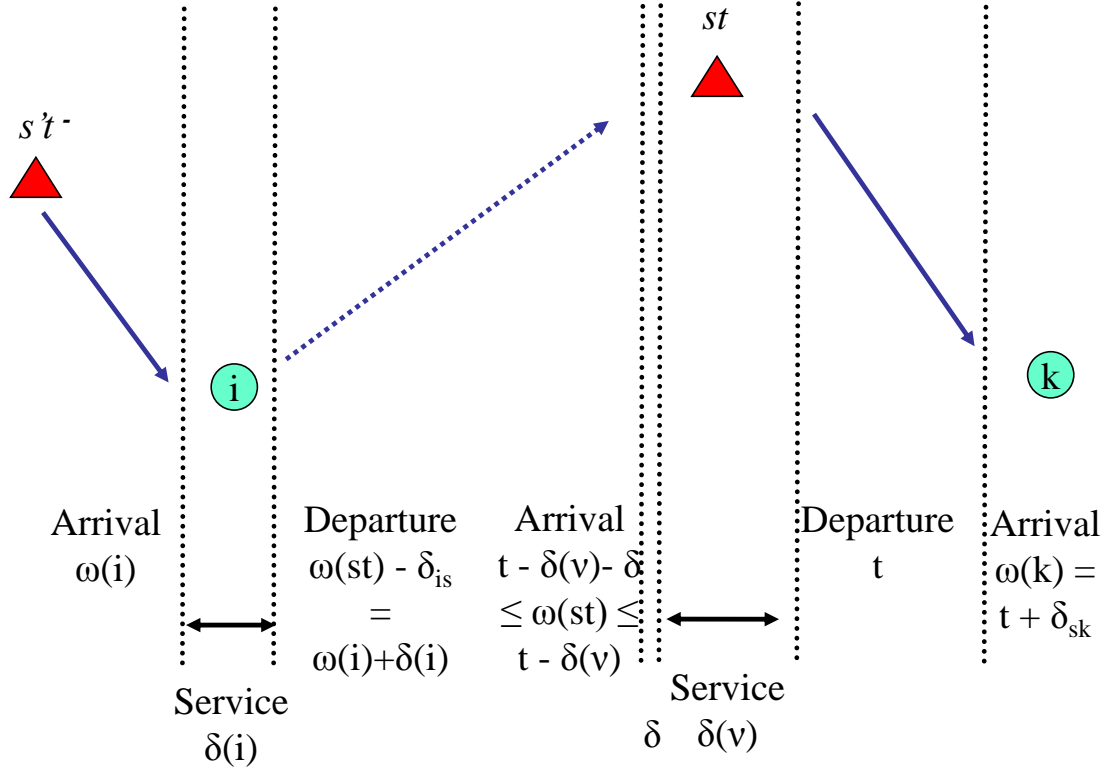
$s't^-$

$st$

i

k

Arrival
ω(i)

Departure
$\omega(st) - \delta_{is}$
=
ω(i)+δ(i)

Arrival
t - δ(ν)- δ
≤ ω(st) ≤
t - δ(ν)

Departure
t

Arrival
ω(k) =
$t + \delta_{sk}$

Service
δ(i)

Service
δ δ(ν)